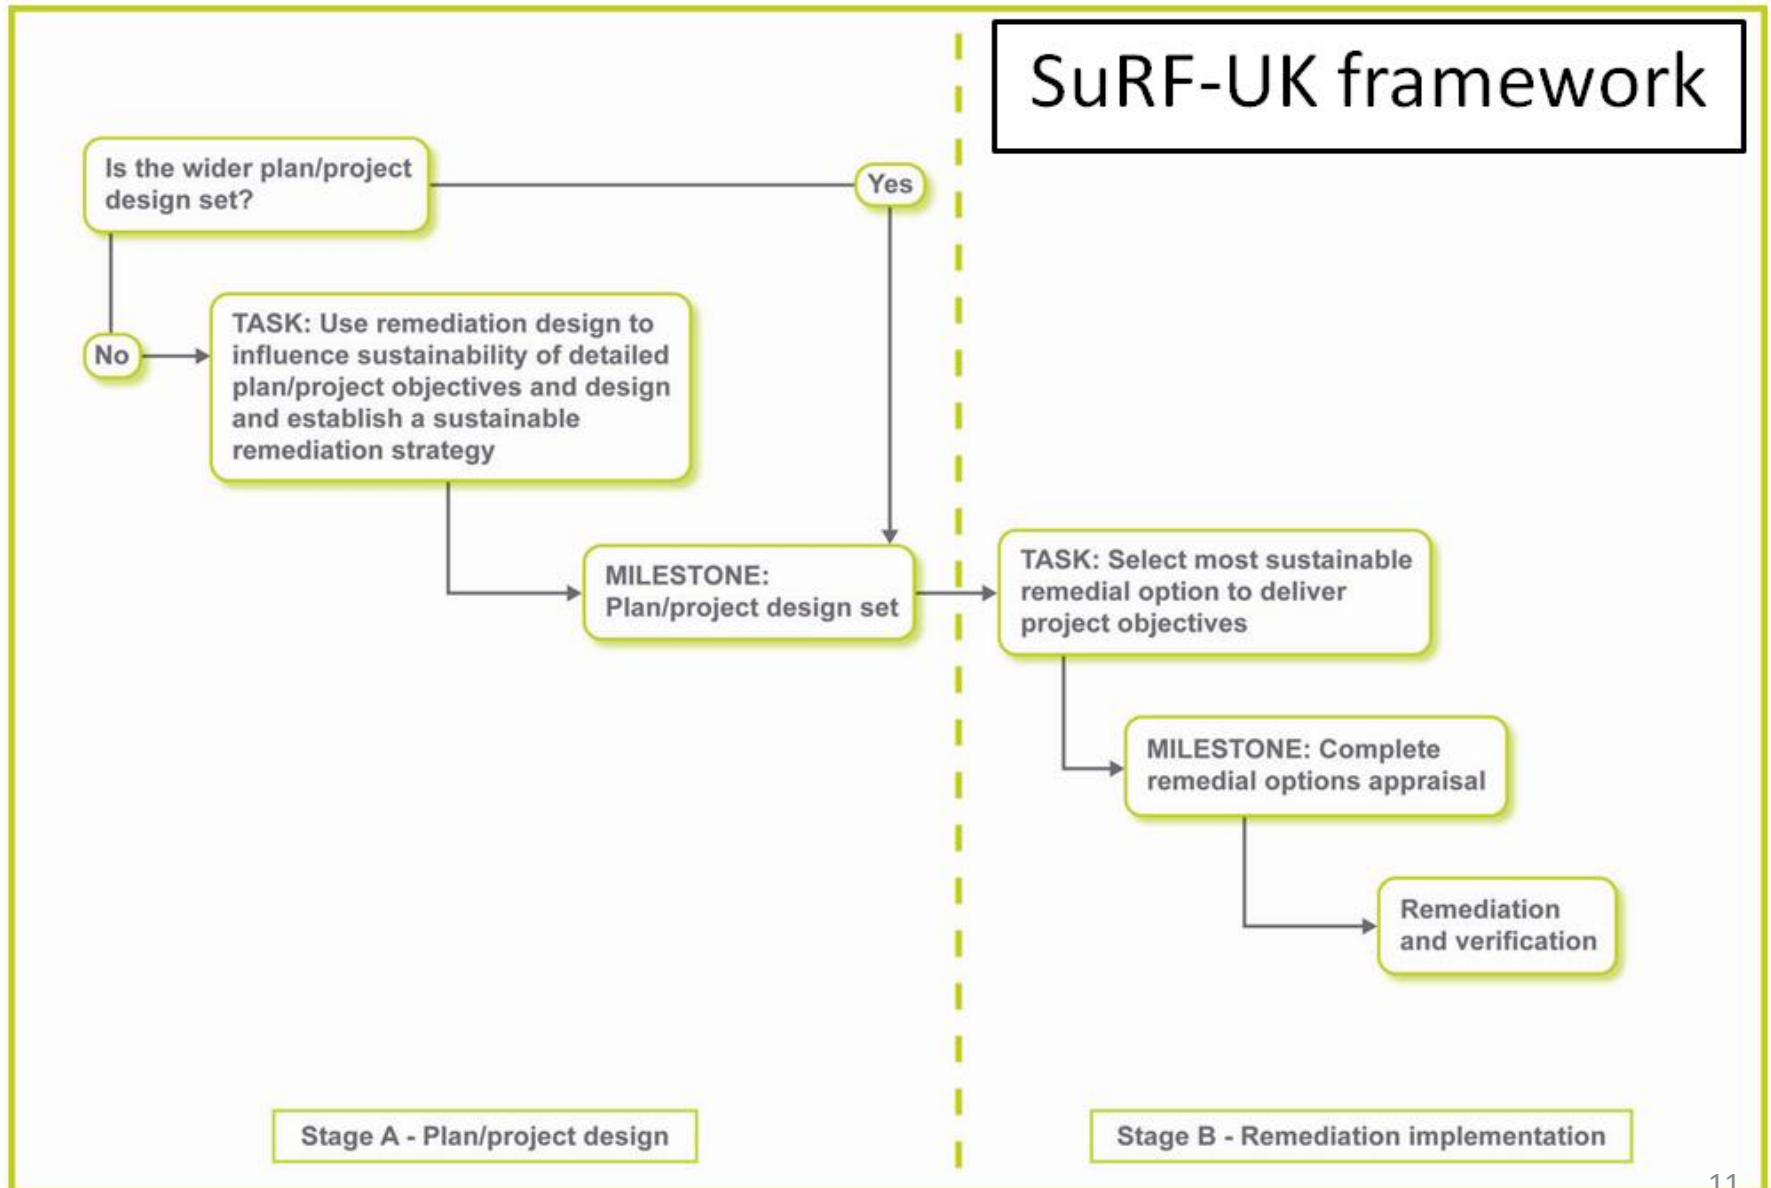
SuRF-UK framework

Is the wider plan/project design set?

Yes

No

TASK: Use remediation design to influence sustainability of detailed plan/project objectives and design and establish a sustainable remediation strategy

MILESTONE: Plan/project design set

TASK: Select most sustainable remedial option to deliver project objectives

MILESTONE: Complete remedial options appraisal

Remediation and verification

Stage A - Plan/project design

Stage B - Remediation implementation

11